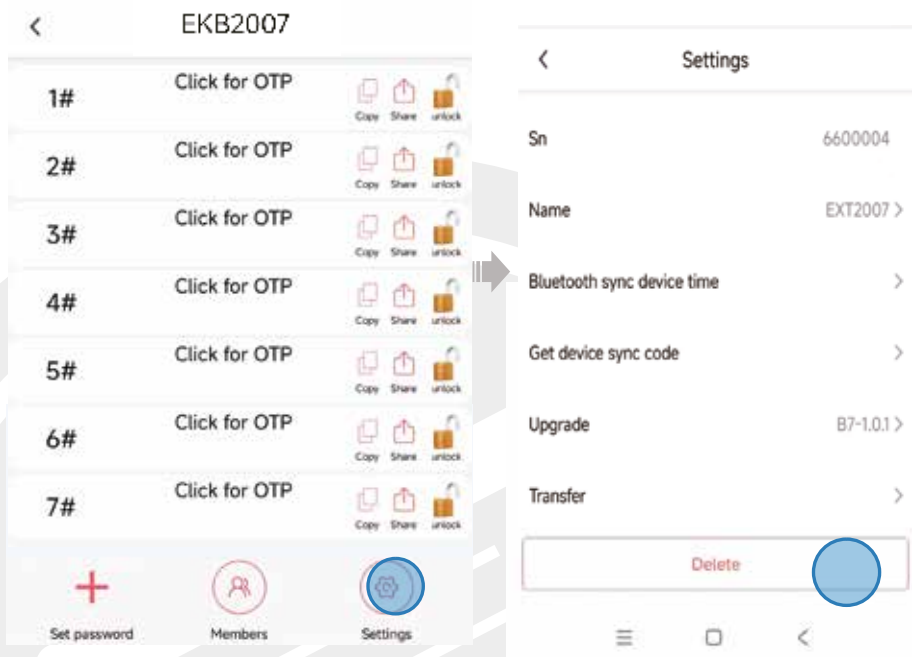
<

EKB2007

1# Click for OTP Copy Share unlock

2# Click for OTP Copy Share unlock

3# Click for OTP Copy Share unlock

4# Click for OTP Copy Share unlock

5# Click for OTP Copy Share unlock

6# Click for OTP Copy Share unlock

7# Click for OTP Copy Share unlock

+ Set password

Members

Settings

<

Settings

Sn 6600004

Name EXT2007 >

Bluetooth sync device time >

Get device sync code >

Upgrade B7-1.0.1 >

Transfer >

Delete